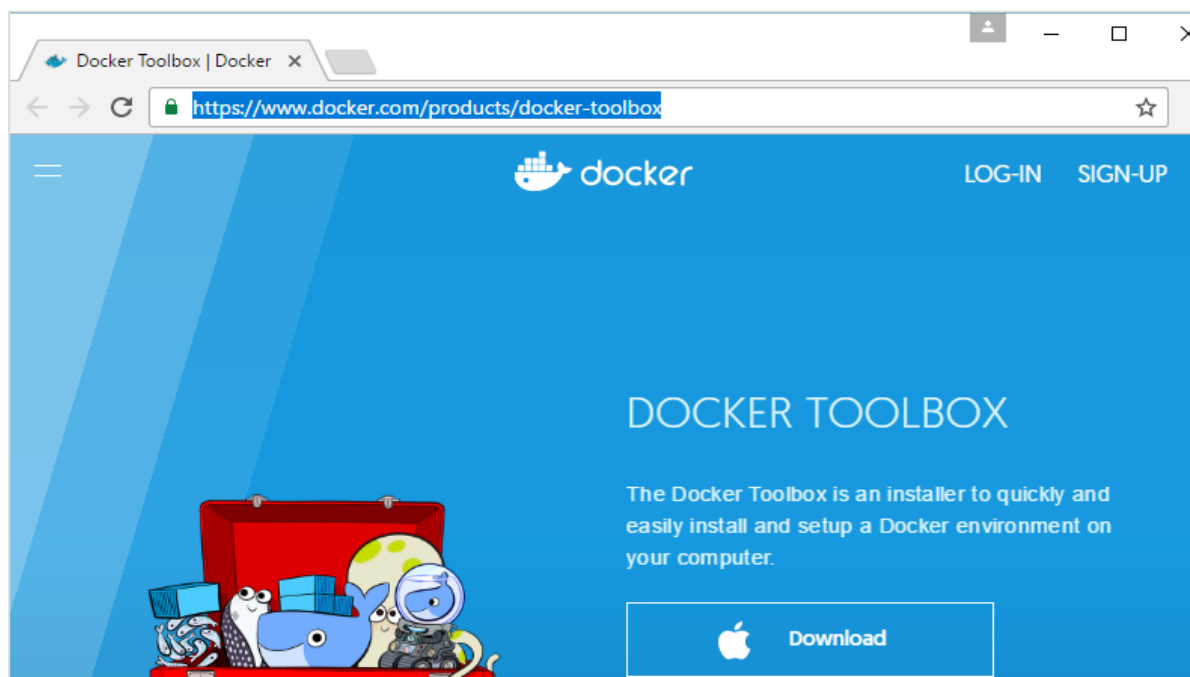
Docker Toolbox | Docker ×

https://www.docker.com/products/docker-toolbox

docker

LOG-IN SIGN-UP

DOCKER TOOLBOX

The Docker Toolbox is an installer to quickly and easily install and setup a Docker environment on your computer.

Download